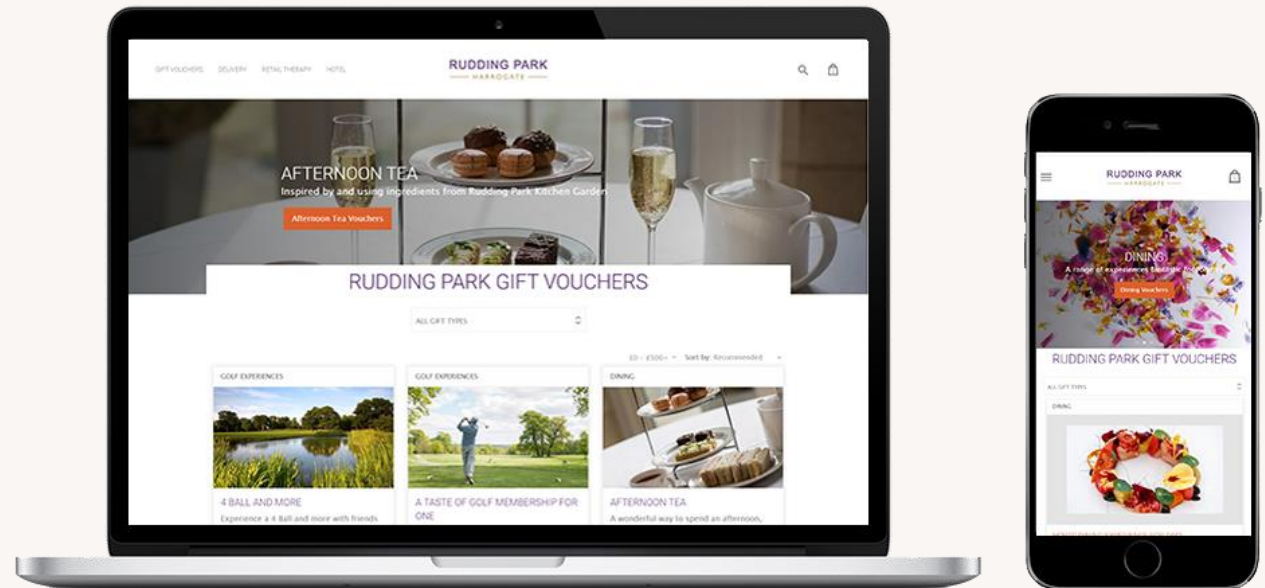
GIFT VOUCHERS DELIVERY RETAIL THERAPY HOTEL

RUDDING PARK
HARROGATE

AFTERNOON TEA
Inspired by and using ingredients from Rudding Park Kitchen Garden

Afternoon Tea Vouchers

RUDDING PARK GIFT VOUCHERS

ALL GIFT TYPES

£0 - £500+ Sort by: Recommended

GOLF EXPERIENCES

4 BALL AND MORE
Experience a 4 Ball and more with friends

GOLF EXPERIENCES

A TASTE OF GOLF MEMBERSHIP FOR ONE

DINING

AFTERNOON TEA
A wonderful way to spend an afternoon,

RUDDING PARK
HARROGATE

DINING
A range of experiences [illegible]

Dining Vouchers

RUDDING PARK GIFT VOUCHERS

ALL GIFT TYPES

DINING

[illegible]